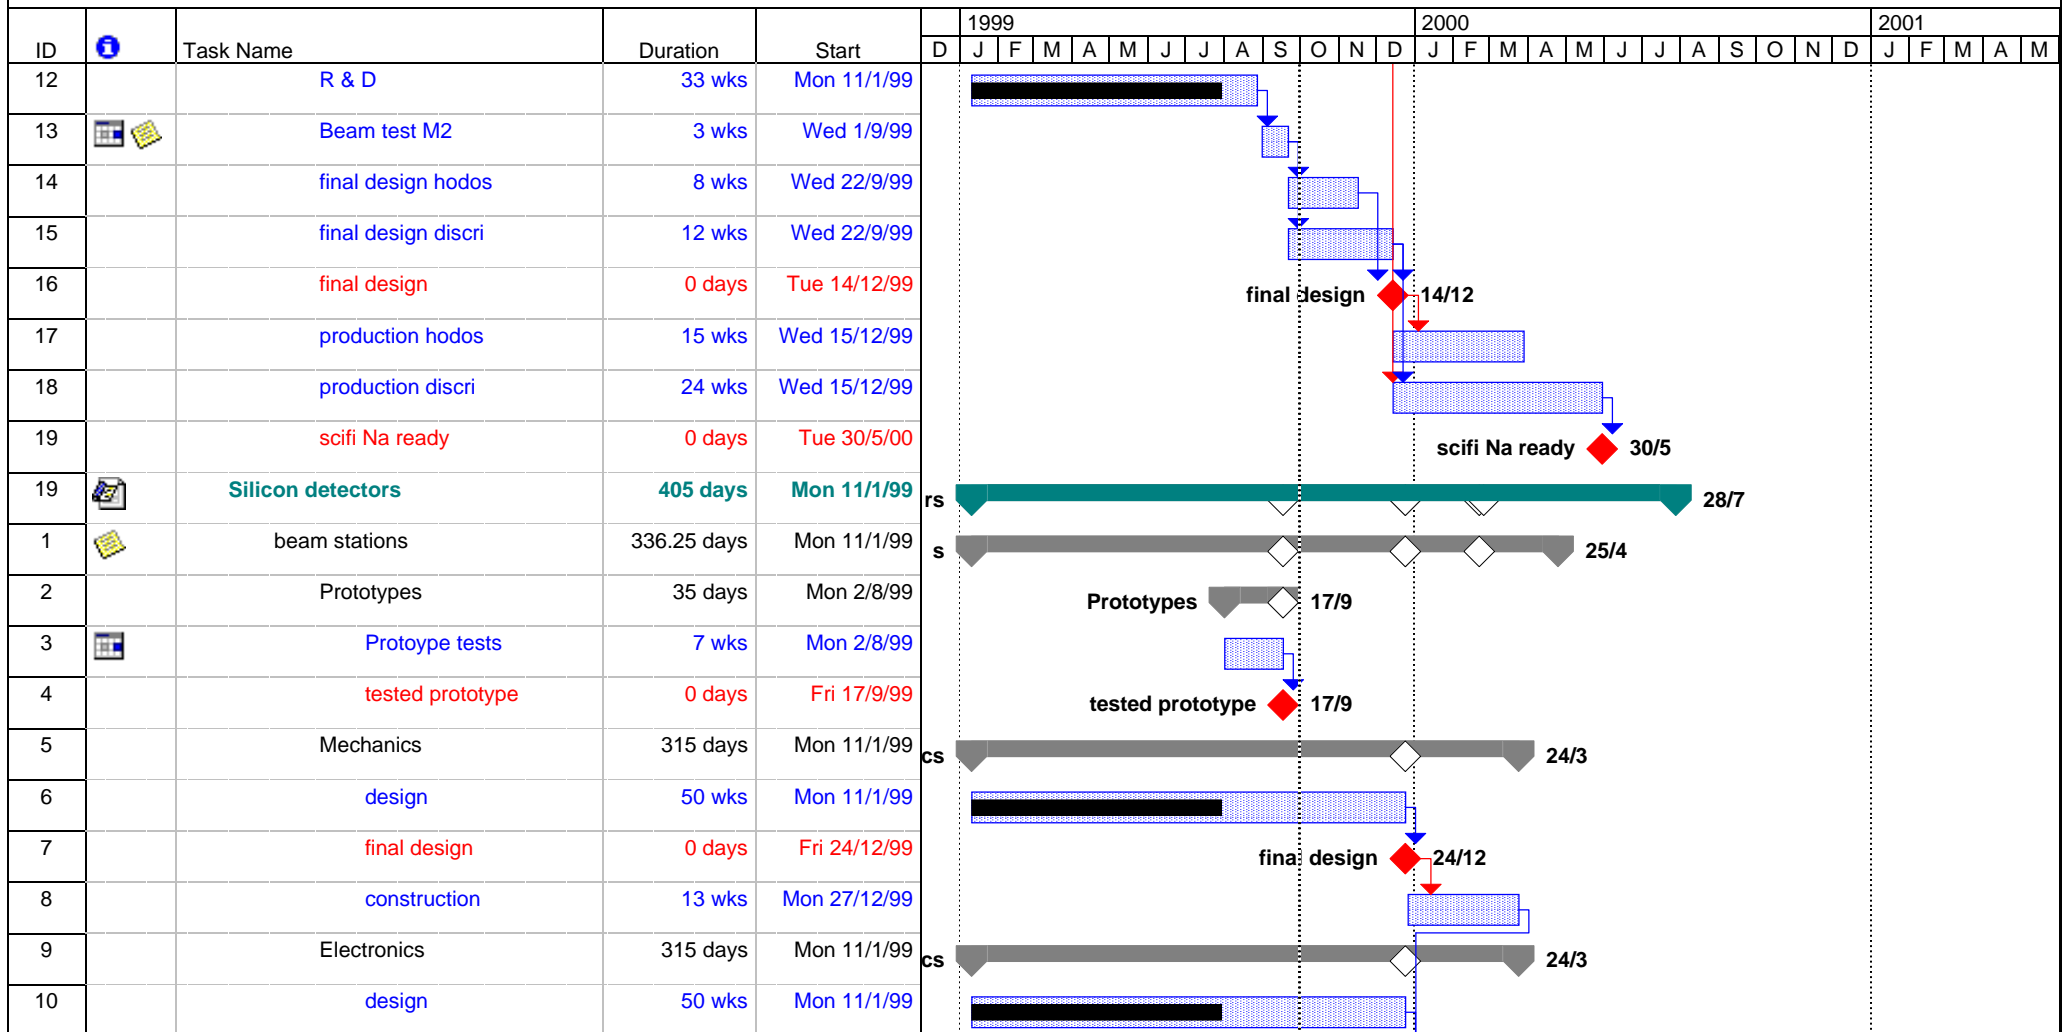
| ID | | Task Name | Duration | Start |
|---|---|---|---|---|
| 12 | | R & D | 33 wks | Mon 11/1/99 |
| 13 | | Beam test M2 | 3 wks | Wed 1/9/99 |
| 14 | | final design hodos | 8 wks | Wed 22/9/99 |
| 15 | | final design discri | 12 wks | Wed 22/9/99 |
| 16 | | final design | 0 days | Tue 14/12/99 |
| 17 | | production hodos | 15 wks | Wed 15/12/99 |
| 18 | | production discri | 24 wks | Wed 15/12/99 |
| 19 | | scifi Na ready | 0 days | Tue 30/5/00 |
| 19 | | Silicon detectors | 405 days | Mon 11/1/99 |
| 1 | | beam stations | 336.25 days | Mon 11/1/99 |
| 2 | | Prototypes | 35 days | Mon 2/8/99 |
| 3 | | Protoype tests | 7 wks | Mon 2/8/99 |
| 4 | | tested prototype | 0 days | Fri 17/9/99 |
| 5 | | Mechanics | 315 days | Mon 11/1/99 |
| 6 | | design | 50 wks | Mon 11/1/99 |
| 7 | | final design | 0 days | Fri 24/12/99 |
| 8 | | construction | 13 wks | Mon 27/12/99 |
| 9 | | Electronics | 315 days | Mon 11/1/99 |
| 10 | | design | 50 wks | Mon 11/1/99 |

1999 2000 2001
D J F M A M J J A S O N D J F M A M J J A S O N D J F M A M

final design 14/12
scifi Na ready 30/5
rs 28/7
s 25/4
Prototypes 17/9
tested prototype 17/9
cs 24/3
final design 24/12
cs 24/3